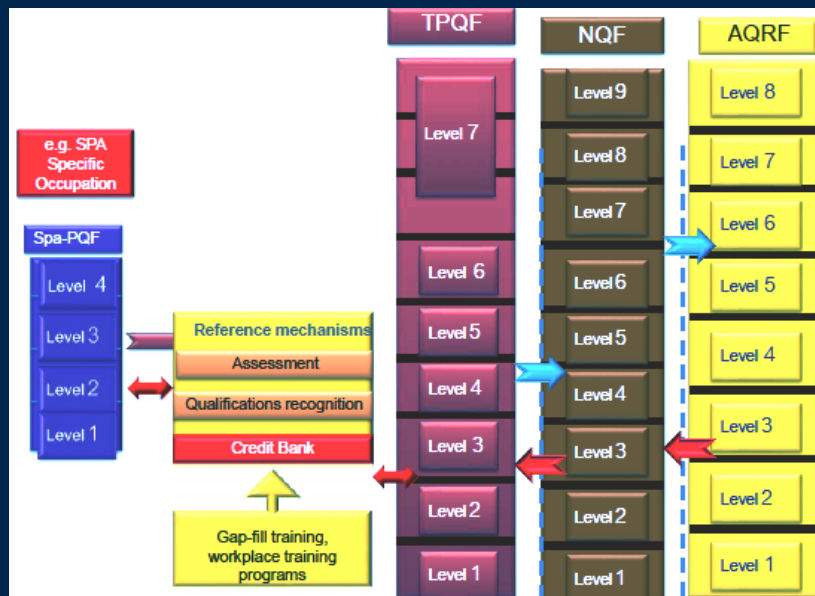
TPQF

NQF

AQRF

e.g. SPA Specific Occupation

Spa-PQF

Level 4

Level 3

Level 2

Level 1

Reference mechanisms

Assessment

Qualifications recognition

Credit Bank

Gap-fill training, workplace training programs

Level 7

Level 6

Level 5

Level 4

Level 3

Level 2

Level 1

Level 9

Level 8

Level 7

Level 6

Level 5

Level 4

Level 3

Level 2

Level 1

Level 8

Level 7

Level 6

Level 5

Level 4

Level 3

Level 2

Level 1